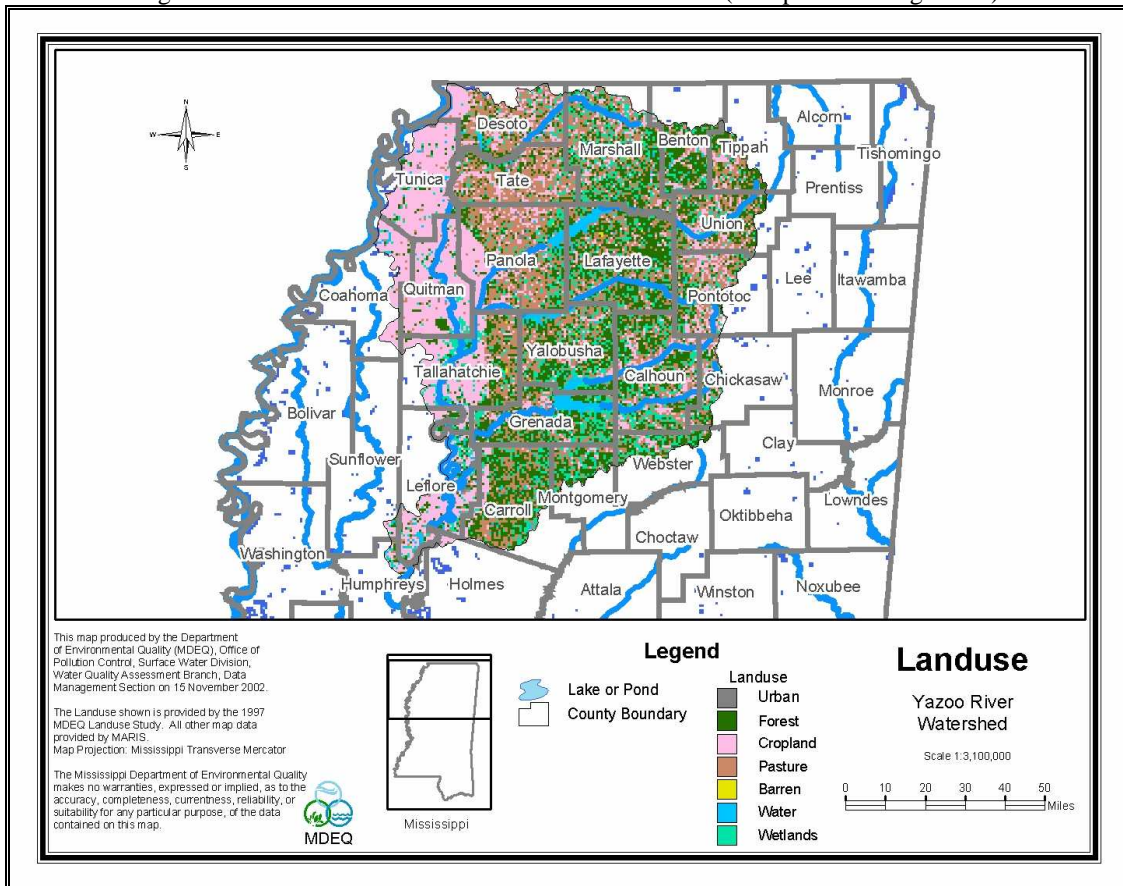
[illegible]

N
W E
S

Desoto
Marshall
Benton
Tippah
Alcorn
Tishomingo
Tunica
Tate
Prentiss
Union
Panola
Lafayette
Lee
Itawamba
Coahoma
Quitman
Pontotoc
Yalobusha
Tallahatchie
Calhoun
Chickasaw
Monroe
Bolivar
Grenada
Clay
Sunflower
Leflore
Webster
Montgomery
Lowndes
Carroll
Oktibbeha
Choctaw
Washington
Humphreys
Holmes
Attala
Winston
Noxubee

This map produced by the Department of Environmental Quality (MDEQ), Office of Pollution Control, Surface Water Division, Water Quality Assessment Branch, Data Management Section on 15 November 2002.

The Landuse shown is provided by the 1997 MDEQ Landuse Study. All other map data provided by MARIS. Map Projection: Mississippi Transverse Mercator

The Mississippi Department of Environmental Quality makes no warranties, expressed or implied, as to the accuracy, completeness, currentness, reliability, or suitability for any particular purpose, of the data contained on this map.

MDEQ

Mississippi

Legend

Lake or Pond
County Boundary

Landuse
Urban
Forest
Cropland
Pasture
Barren
Water
Wetlands

Landuse

Yazoo River Watershed

Scale 1:3,100,000

0 10 20 30 40 50 Miles